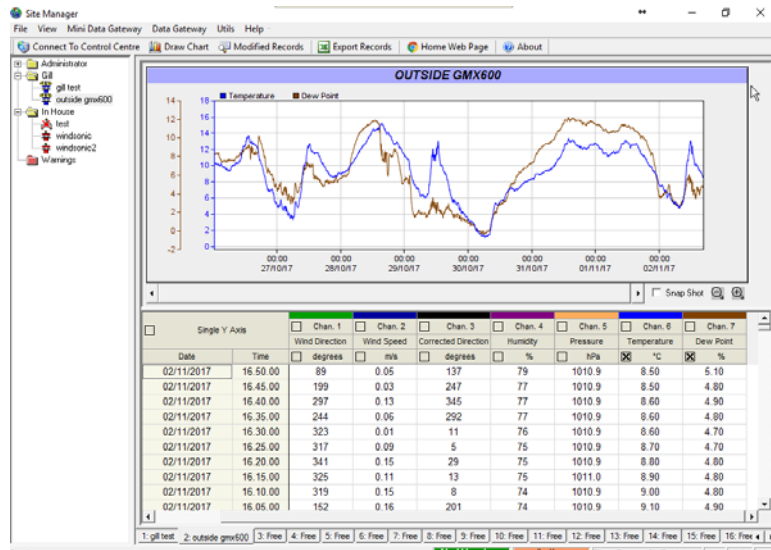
Site Manager

File View Mini Data Gateway Data Gateway Utils Help

Connect To Control Centre | Draw Chart | Modified Records | Export Records | Home Web Page | About

Administrator
Gill
gill test
outside gmx600
In House
test
windsonic
windsonic2
Warnings

OUTSIDE GMX600

Temperature Dew Point

14 12 10 8 6 4 2 0 -2

18 16 14 12 10 8 6 4 2 0

00:00 27/10/17
00:00 28/10/17
00:00 29/10/17
00:00 30/10/17
00:00 31/10/17
00:00 01/11/17
00:00 02/11/17

Snap Shot

| Single Y Axis | | Chan. 1 Wind Direction | Chan. 2 Wind Speed | Chan. 3 Corrected Direction | Chan. 4 Humidity | Chan. 5 Pressure | Chan. 6 Temperature | Chan. 7 Dew Point |
|---|---|---|---|---|---|---|---|---|
| Date | Time | degrees | m/s | degrees | % | hPa | °C | % |
| 02/11/2017 | 16.50.00 | 89 | 0.05 | 137 | 79 | 1010.9 | 8.50 | 5.10 |
| 02/11/2017 | 16.45.00 | 199 | 0.03 | 247 | 77 | 1010.9 | 8.50 | 4.80 |
| 02/11/2017 | 16.40.00 | 297 | 0.13 | 345 | 77 | 1010.9 | 8.60 | 4.90 |
| 02/11/2017 | 16.35.00 | 244 | 0.06 | 292 | 77 | 1010.9 | 8.60 | 4.80 |
| 02/11/2017 | 16.30.00 | 323 | 0.01 | 11 | 76 | 1010.9 | 8.60 | 4.70 |
| 02/11/2017 | 16.25.00 | 317 | 0.09 | 5 | 75 | 1010.9 | 8.70 | 4.70 |
| 02/11/2017 | 16.20.00 | 341 | 0.15 | 29 | 75 | 1010.9 | 8.80 | 4.80 |
| 02/11/2017 | 16.15.00 | 325 | 0.11 | 13 | 75 | 1011.0 | 8.90 | 4.80 |
| 02/11/2017 | 16.10.00 | 319 | 0.15 | 8 | 74 | 1010.9 | 9.00 | 4.80 |
| 02/11/2017 | 16.05.00 | 152 | 0.16 | 201 | 74 | 1010.9 | 9.10 | 4.90 |

1: gill test | 2: outside gmx600 | 3: Free | 4: Free | 5: Free | 6: Free | 7: Free | 8: Free | 9: Free | 10: Free | 11: Free | 12: Free | 13: Free | 14: Free | 15: Free | 16: Free